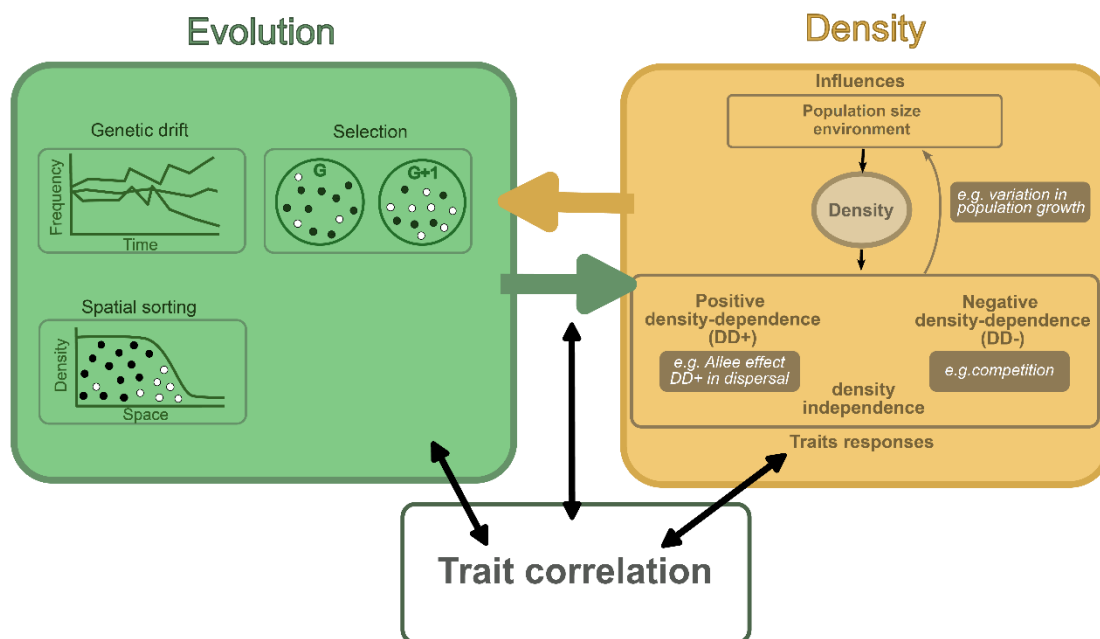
Evolution

Genetic drift

Frequency

Time

Selection

G

G+1

Spatial sorting

Density

Space

Density

Influences

Population size environment

Density

e.g. variation in population growth

Positive density-dependence (DD+)

e.g. Allee effect DD+ in dispersal

Negative density-dependence (DD-)

e.g.competition

density independence

Traits responses

Trait correlation